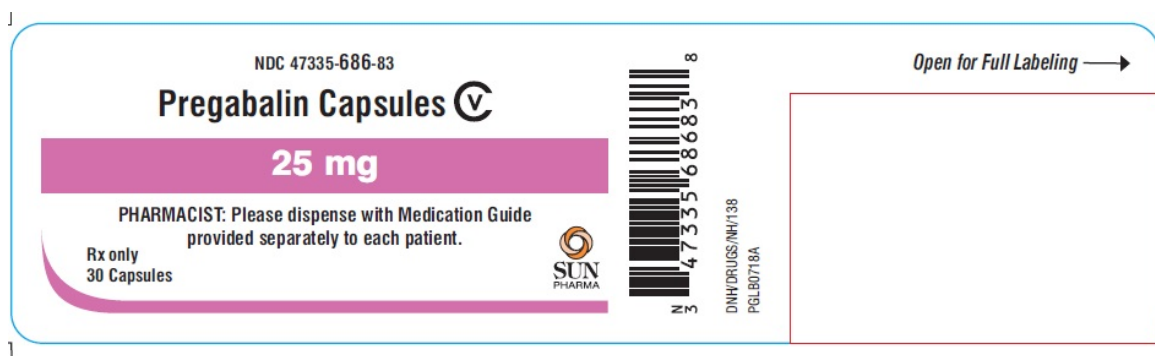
NDC 47335-686-83

Pregabalin Capsules CV

25 mg

PHARMACIST: Please dispense with Medication Guide provided separately to each patient.

Rx only
30 Capsules

SUN PHARMA

N 3 47335 68683 8

DNH/DRUGS/NH/138
PGLB0718A

Open for Full Labeling